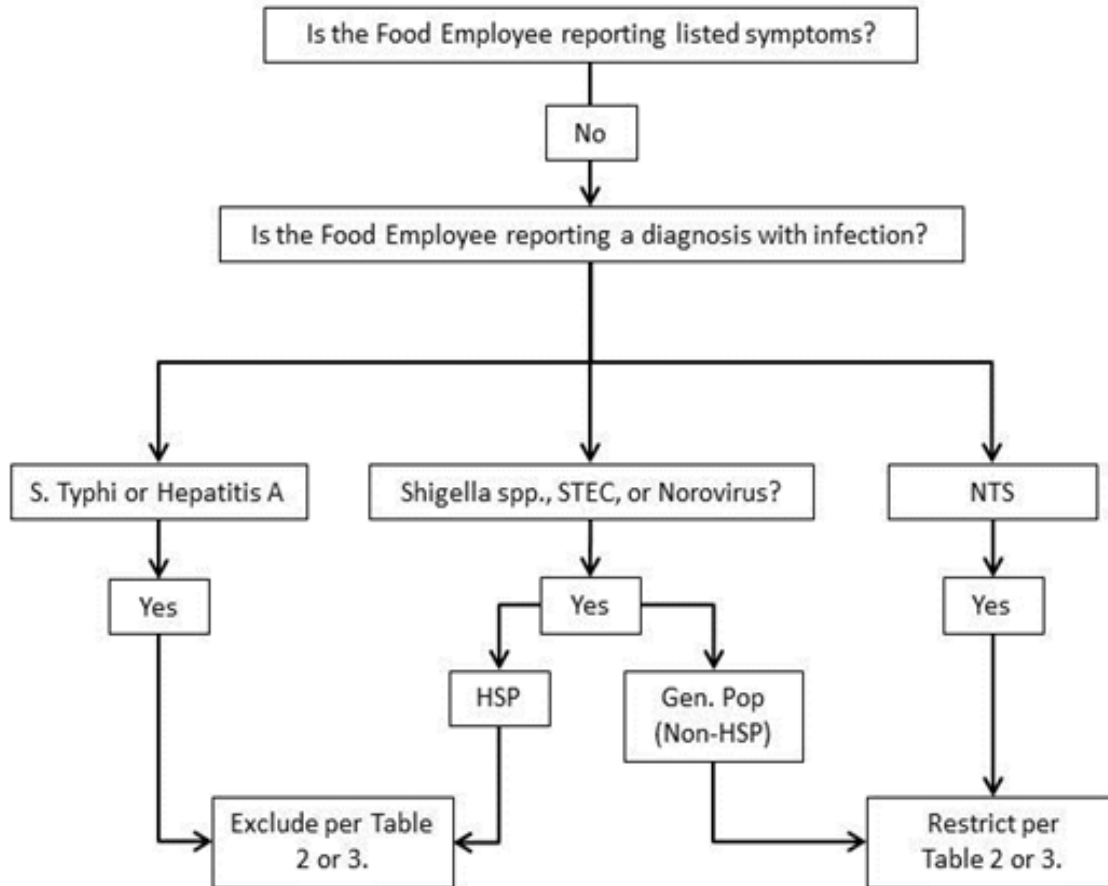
Is the Food Employee reporting listed symptoms?

No

Is the Food Employee reporting a diagnosis with infection?

S. Typhi or Hepatitis A

Shigella spp., STEC, or Norovirus?

NTS

Yes

Yes

Yes

HSP

Gen. Pop (Non-HSP)

Exclude per Table 2 or 3.

Restrict per Table 2 or 3.